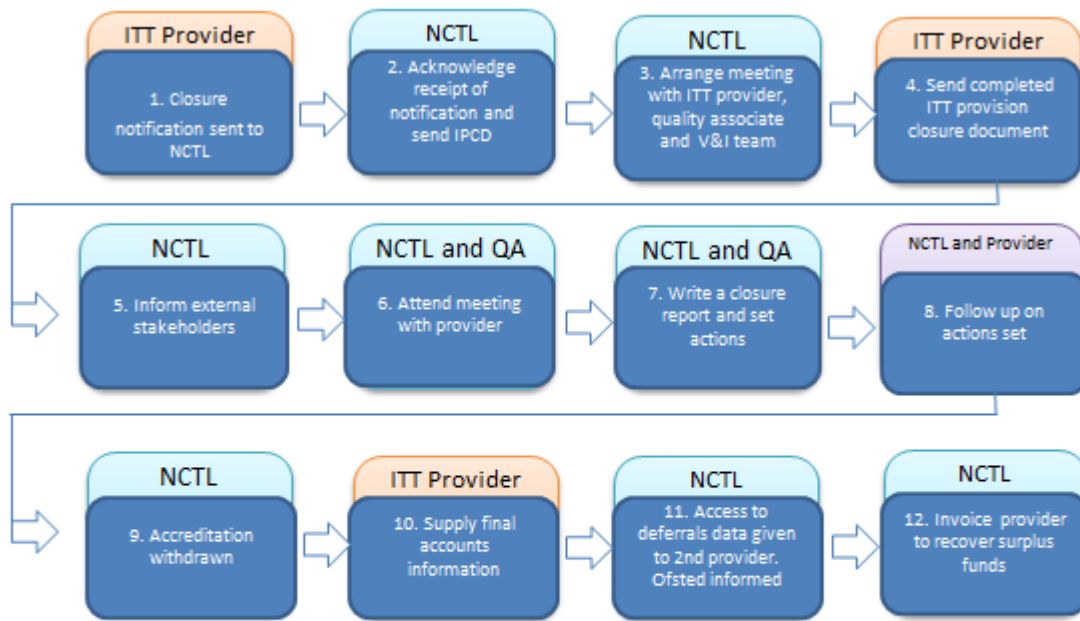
ITT Provider
1. Closure notification sent to NCTL

NCTL
2. Acknowledge receipt of notification and send IPCD

NCTL
3. Arrange meeting with ITT provider, quality associate and V&I team

ITT Provider
4. Send completed ITT provision closure document

NCTL
5. Inform external stakeholders

NCTL and QA
6. Attend meeting with provider

NCTL and QA
7. Write a closure report and set actions

NCTL and Provider
8. Follow up on actions set

NCTL
9. Accreditation withdrawn

ITT Provider
10. Supply final accounts information

NCTL
11. Access to deferrals data given to 2nd provider. Ofsted informed

NCTL
12. Invoice provider to recover surplus funds